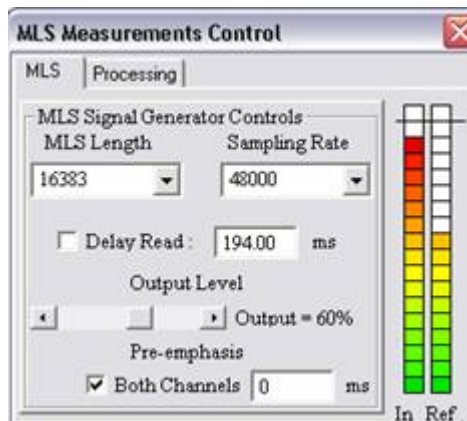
MLS Measurements Control

MLS
Processing

MLS Signal Generator Controls
MLS Length
Sampling Rate
16383
48000

Delay Read : 194.00 ms

Output Level
Output = 60%

Pre-emphasis
Both Channels 0 ms

In Ref